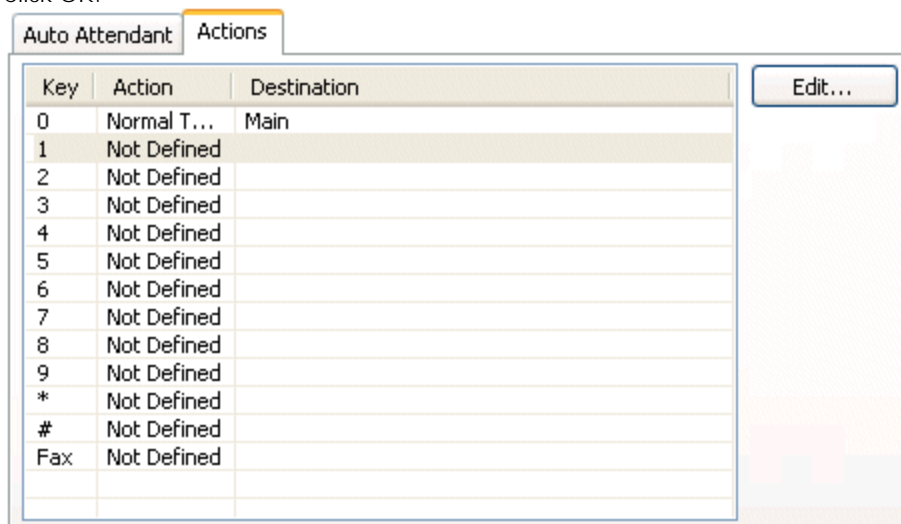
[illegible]

Auto Attendant | Actions

| Key | Action | Destination |
|---|---|---|
| 0 | Normal T... | Main |
| 1 | Not Defined | |
| 2 | Not Defined | |
| 3 | Not Defined | |
| 4 | Not Defined | |
| 5 | Not Defined | |
| 6 | Not Defined | |
| 7 | Not Defined | |
| 8 | Not Defined | |
| 9 | Not Defined | |
| * | Not Defined | |
| # | Not Defined | |
| Fax | Not Defined | |

Edit...